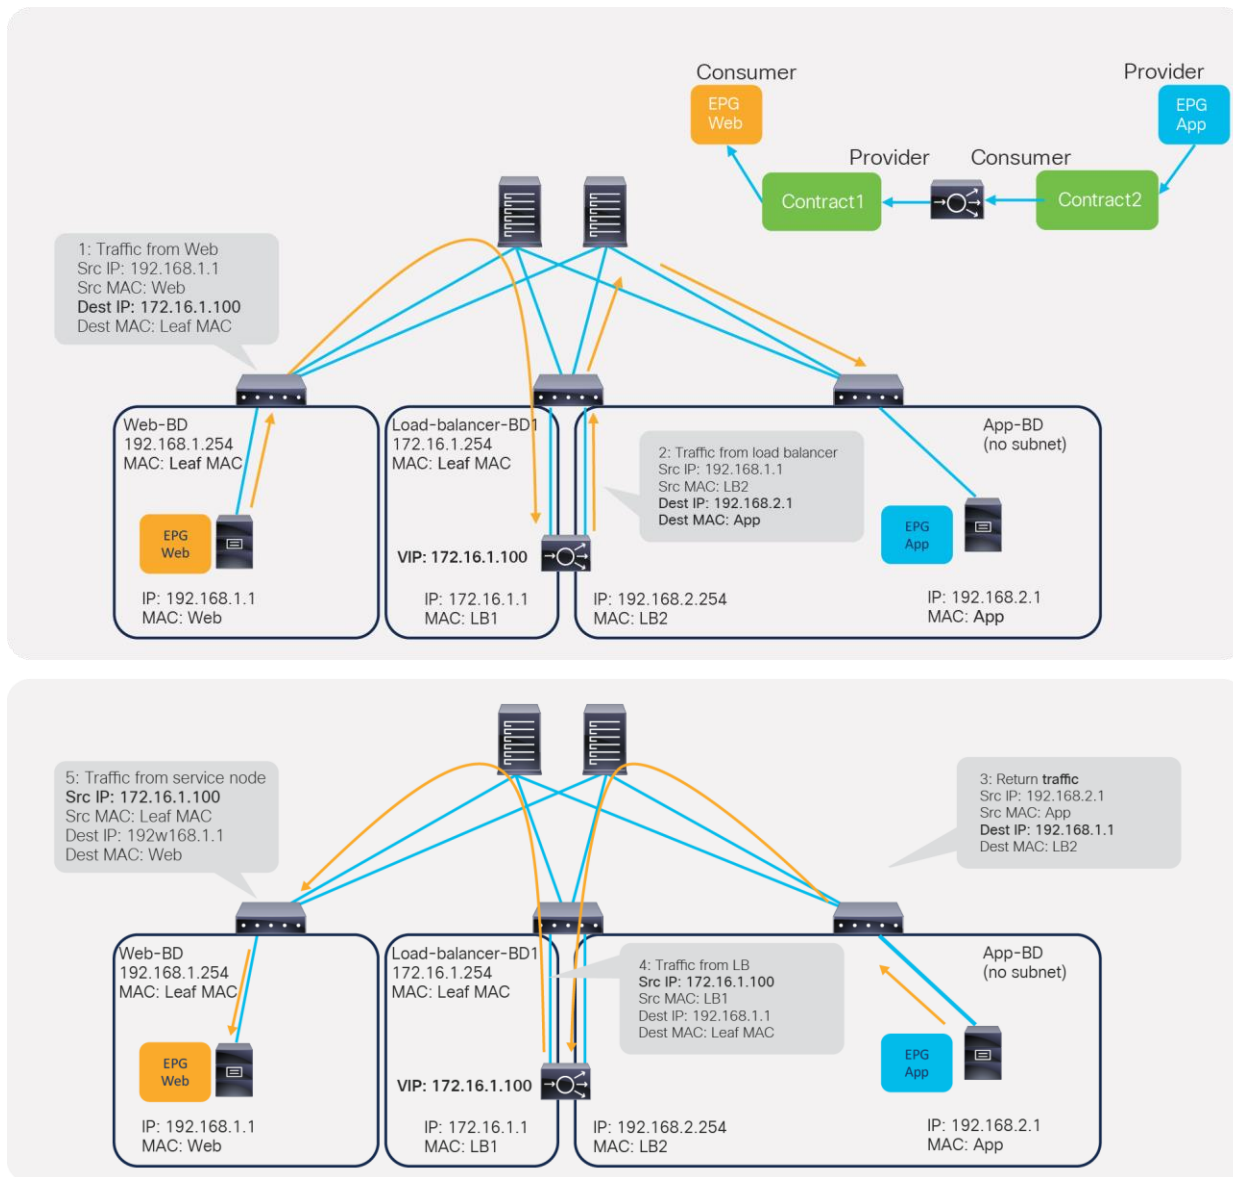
Consumer
EPG Web
Provider
EPG App
Provider
Consumer
Contract1
Contract2

1: Traffic from Web
Src IP: 192.168.1.1
Src MAC: Web
Dest IP: 172.16.1.100
Dest MAC: Leaf MAC

Web-BD
192.168.1.254
MAC: Leaf MAC
EPG Web
IP: 192.168.1.1
MAC: Web

Load-balancer-BD1
172.16.1.254
MAC: Leaf MAC
VIP: 172.16.1.100
IP: 172.16.1.1
MAC: LB1

2: Traffic from load balancer
Src IP: 192.168.1.1
Src MAC: LB2
Dest IP: 192.168.2.1
Dest MAC: App

IP: 192.168.2.254
MAC: LB2

App-BD
(no subnet)
EPG App
IP: 192.168.2.1
MAC: App

5: Traffic from service node
Src IP: 172.16.1.100
Src MAC: Leaf MAC
Dest IP: 192w168.1.1
Dest MAC: Web

3: Return traffic
Src IP: 192.168.2.1
Src MAC: App
Dest IP: 192.168.1.1
Dest MAC: LB2

Web-BD
192.168.1.254
MAC: Leaf MAC
EPG Web
IP: 192.168.1.1
MAC: Web

Load-balancer-BD1
172.16.1.254
MAC: Leaf MAC
VIP: 172.16.1.100
IP: 172.16.1.1
MAC: LB1

4: Traffic from LB
Src IP: 172.16.1.100
Src MAC: LB1
Dest IP: 192.168.1.1
Dest MAC: Leaf MAC

IP: 192.168.2.254
MAC: LB2

App-BD
(no subnet)
EPG App
IP: 192.168.2.1
MAC: App